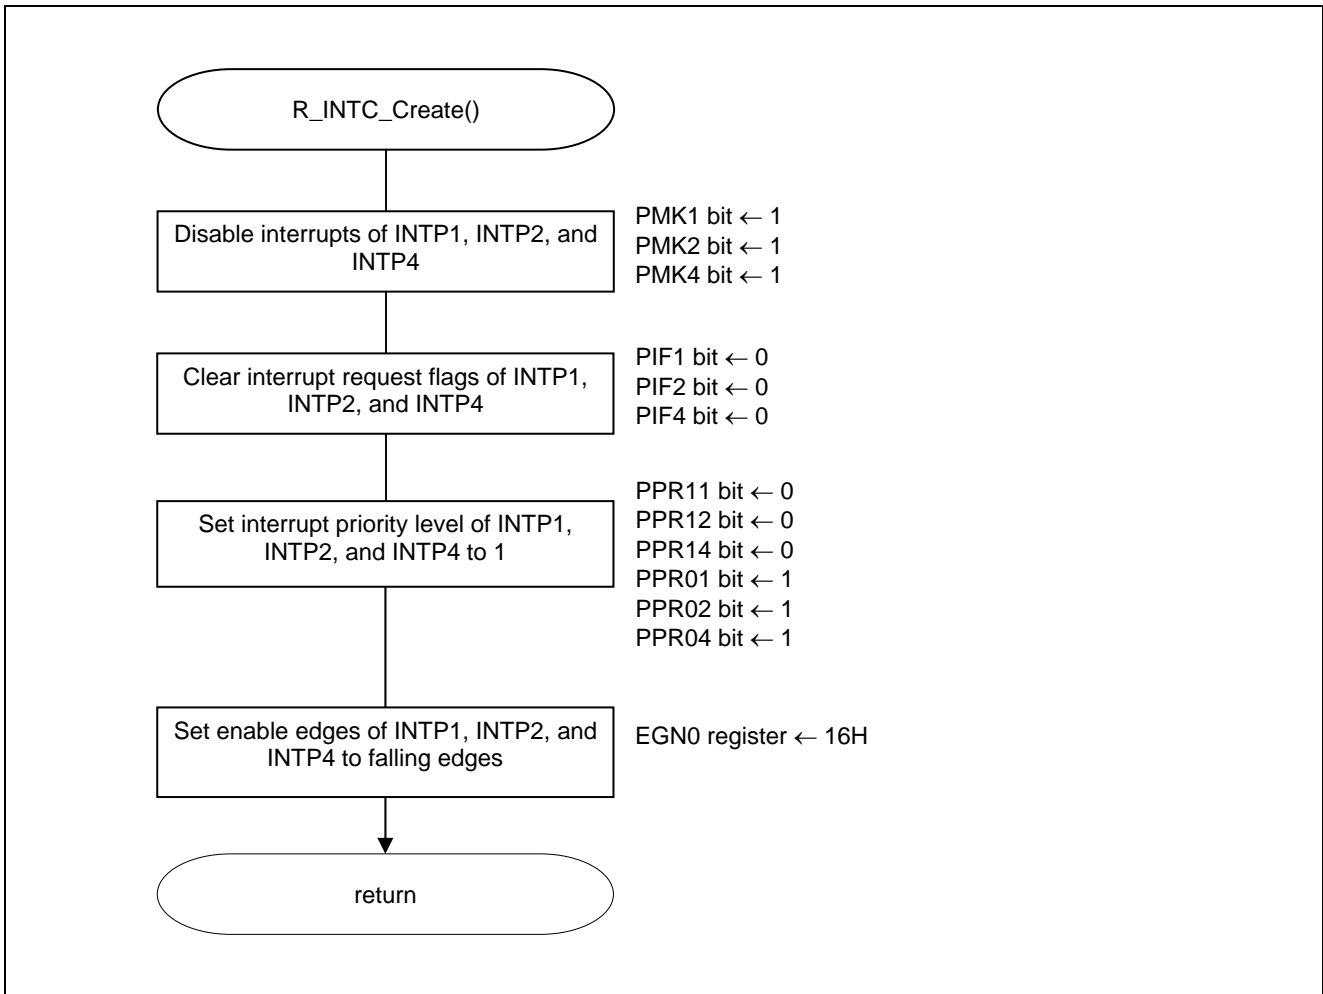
R_INTC_Create()

Disable interrupts of INTP1, INTP2, and INTP4

PMK1 bit ← 1
PMK2 bit ← 1
PMK4 bit ← 1

Clear interrupt request flags of INTP1, INTP2, and INTP4

PIF1 bit ← 0
PIF2 bit ← 0
PIF4 bit ← 0

Set interrupt priority level of INTP1, INTP2, and INTP4 to 1

PPR11 bit ← 0
PPR12 bit ← 0
PPR14 bit ← 0
PPR01 bit ← 1
PPR02 bit ← 1
PPR04 bit ← 1

Set enable edges of INTP1, INTP2, and INTP4 to falling edges

EGN0 register ← 16H

return